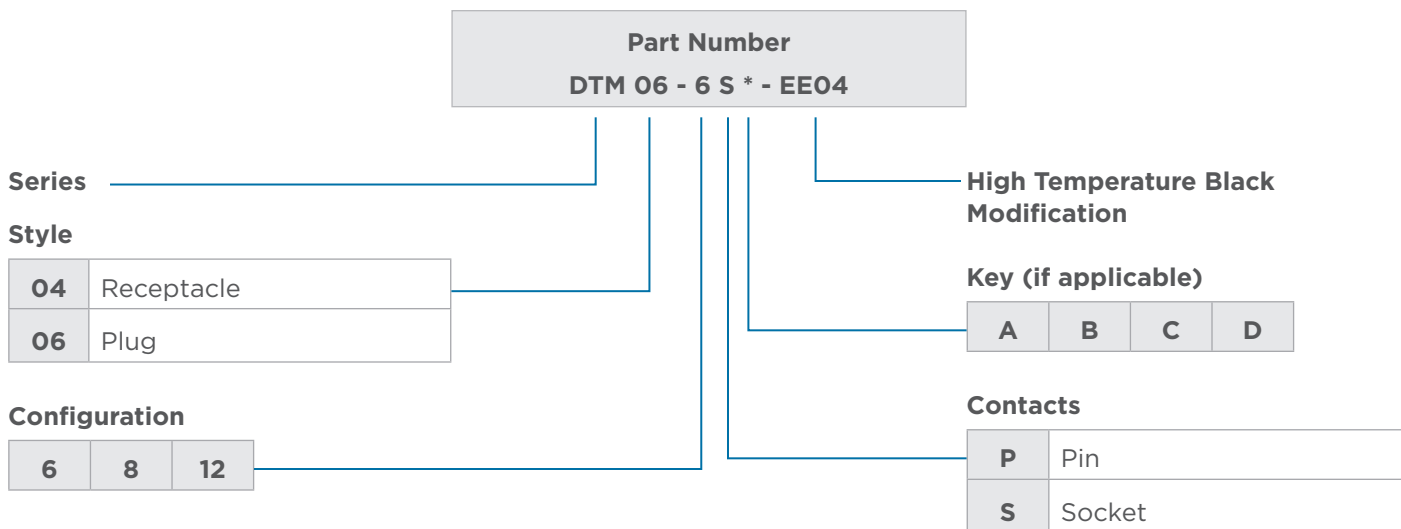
Part Number

DTM 06 - 6 S * - EE04

Series

High Temperature Black Modification

Style

| 04 | Receptacle |
|---|---|
| 06 | Plug |

Key (if applicable)

| A | B | C | D |
|---|---|---|---|

Configuration

| 6 | 8 | 12 |
|---|---|---|

Contacts

| P | Pin |
|---|---|
| S | Socket |